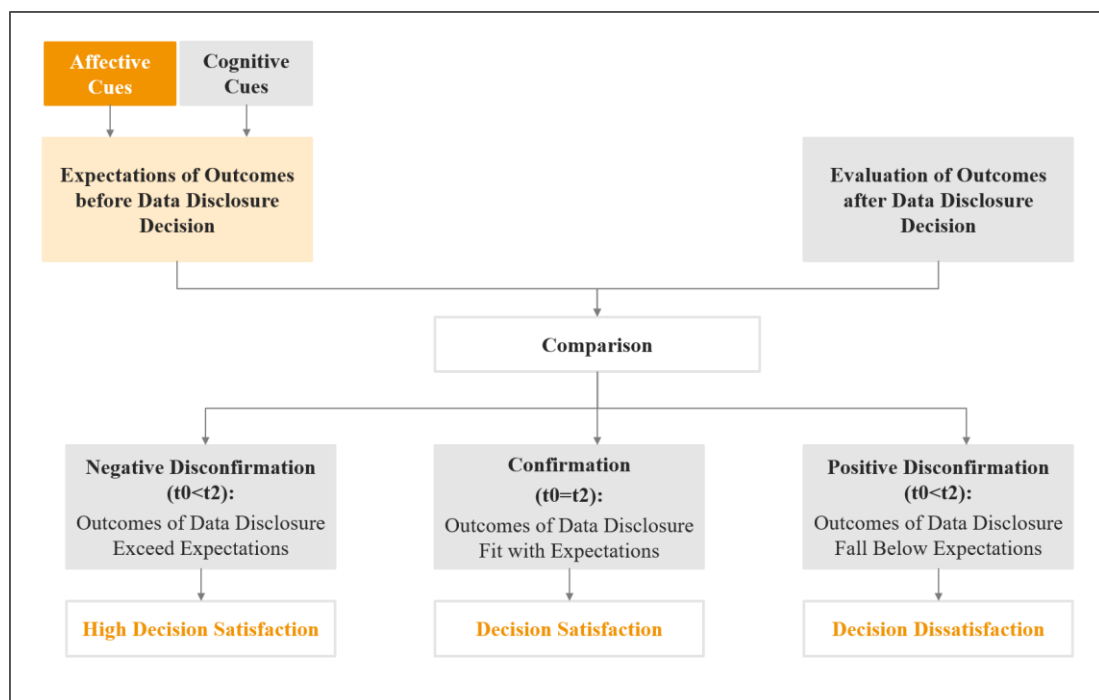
Affective Cues

Cognitive Cues

Expectations of Outcomes before Data Disclosure Decision

Evaluation of Outcomes after Data Disclosure Decision

Comparison

Negative Disconfirmation (t0<t2): Outcomes of Data Disclosure Exceed Expectations

Confirmation (t0=t2): Outcomes of Data Disclosure Fit with Expectations

Positive Disconfirmation (t0<t2): Outcomes of Data Disclosure Fall Below Expectations

High Decision Satisfaction

Decision Satisfaction

Decision Dissatisfaction